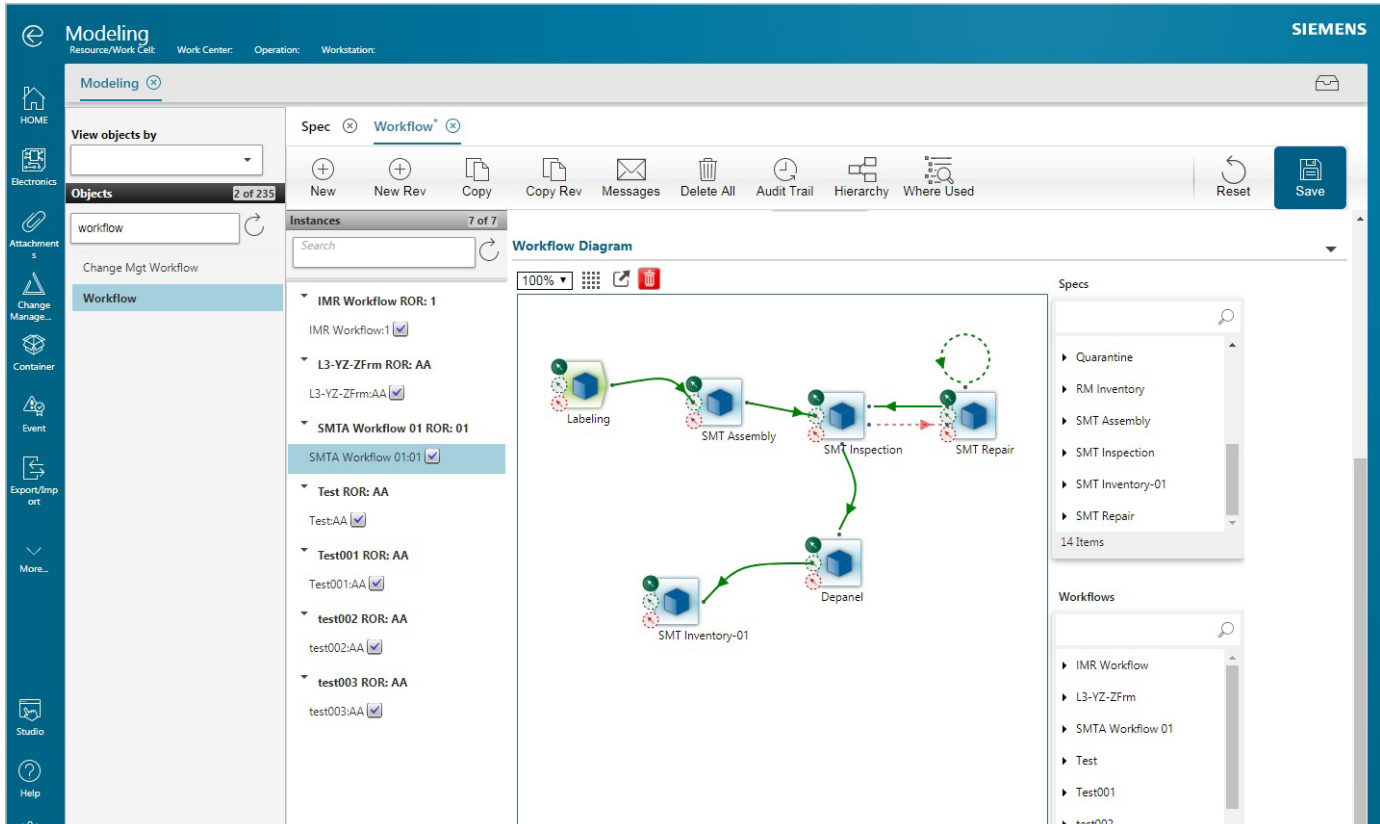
Modeling
Resource/Work Cell: Work Center: Operation: Workstation:
SIEMENS

HOME
Electronics
Attachments
Change Manage...
Container
Event
Export/Import
More...
Studio
Help

Modeling

View objects by
Objects 2 of 235
workflow
Change Mgt Workflow
Workflow

Spec Workflow*
New New Rev Copy Copy Rev Messages Delete All Audit Trail Hierarchy Where Used Reset Save

Instances 7 of 7
Search
IMR Workflow ROR: 1
IMR Workflow:1
L3-YZ-ZFrm ROR: AA
L3-YZ-ZFrm:AA
SMTA Workflow 01 ROR: 01
SMTA Workflow 01:01
Test ROR: AA
Test:AA
Test001 ROR: AA
Test001:AA
test002 ROR: AA
test002:AA
test003 ROR: AA
test003:AA

Workflow Diagram
100%
Labeling
SMT Assembly
SMT Inspection
SMT Repair
Depanel
SMT Inventory-01

Specs
Quarantine
RM Inventory
SMT Assembly
SMT Inspection
SMT Inventory-01
SMT Repair
14 Items

Workflows
IMR Workflow
L3-YZ-ZFrm
SMTA Workflow 01
Test
Test001
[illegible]